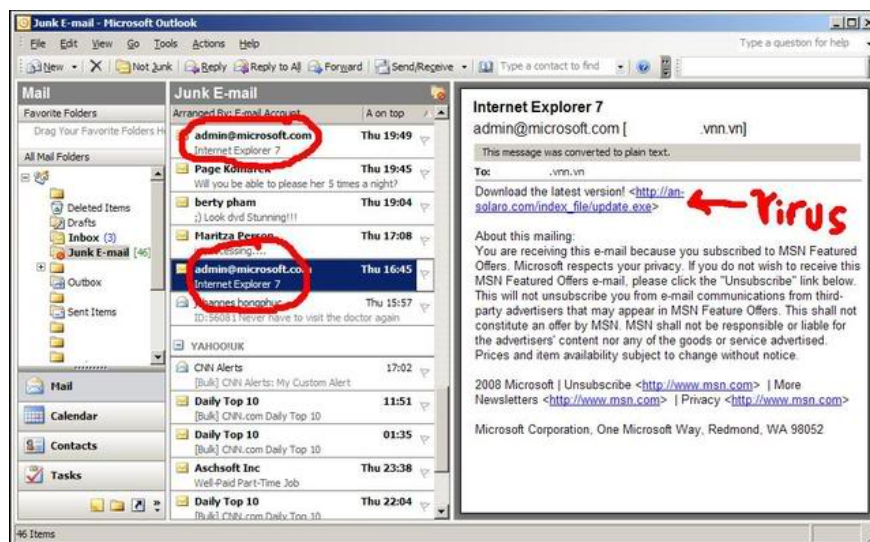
Junk E-mail - Microsoft Outlook

File Edit View Go Tools Actions Help

Type a question for help

New | Not Junk | Reply | Reply to All | Forward | Send/Receive | Type a contact to find

Mail

Favorite Folders

Drag Your Favorite Folders H

All Mail Folders

Deleted Items
Drafts
Inbox (3)
Junk E-mail [46]
Outbox
Sent Items

Mail
Calendar
Contacts
Tasks

Junk E-mail

Arranged By: E-mail Account | A on top

admin@microsoft.com | Thu 19:49
Internet Explorer 7

Page Kolnarek | Thu 19:45
Will you be able to please her 5 times a night?

berty pham | Thu 19:04
;) Look dvd Stunning!!!

Maritza Person | Thu 17:08
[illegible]ssing....

admin@microsoft.com | Thu 16:45
Internet Explorer 7

Joannes hongphuc | Thu 15:57
ID:56081 Never have to visit the doctor again

YAHOO!UK

CNN Alerts | 17:02
[Bulk] CNN Alerts: My Custom Alert

Daily Top 10 | 11:51
[Bulk] CNN.com Daily Top 10

Daily Top 10 | 01:35
[Bulk] CNN.com Daily Top 10

Aschsoft Inc | Thu 23:38
Well-Paid Part-Time Job

Daily Top 10 | Thu 22:04
[Bulk] CNN.com Daily Top 10

Internet Explorer 7

admin@microsoft.com [ .vnn.vn]

This message was converted to plain text.

To: .vnn.vn

Download the latest version! <http://an-solaro.com/index_file/update.exe>

Virus

About this mailing:
You are receiving this e-mail because you subscribed to MSN Featured Offers. Microsoft respects your privacy. If you do not wish to receive this MSN Featured Offers e-mail, please click the "Unsubscribe" link below. This will not unsubscribe you from e-mail communications from third-party advertisers that may appear in MSN Feature Offers. This shall not constitute an offer by MSN. MSN shall not be responsible or liable for the advertisers' content nor any of the goods or service advertised. Prices and item availability subject to change without notice.

2008 Microsoft | Unsubscribe <http://www.msn.com> | More Newsletters <http://www.msn.com> | Privacy <http://www.msn.com>

Microsoft Corporation, One Microsoft Way, Redmond, WA 98052

46 Items